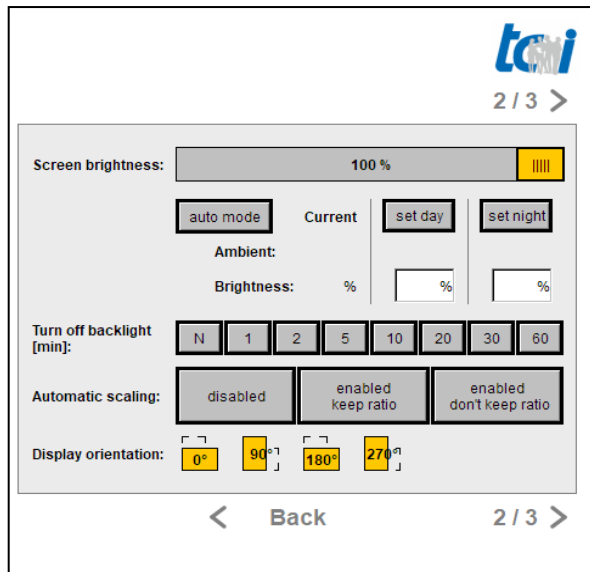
tci

2 / 3 >

Screen brightness: 100 %

auto mode Current set day set night

Ambient:

Brightness: % % %

Turn off backlight [min]: N 1 2 5 10 20 30 60

Automatic scaling: disabled enabled keep ratio enabled don't keep ratio

Display orientation: 0° 90° 180° 270°

< Back 2 / 3 >